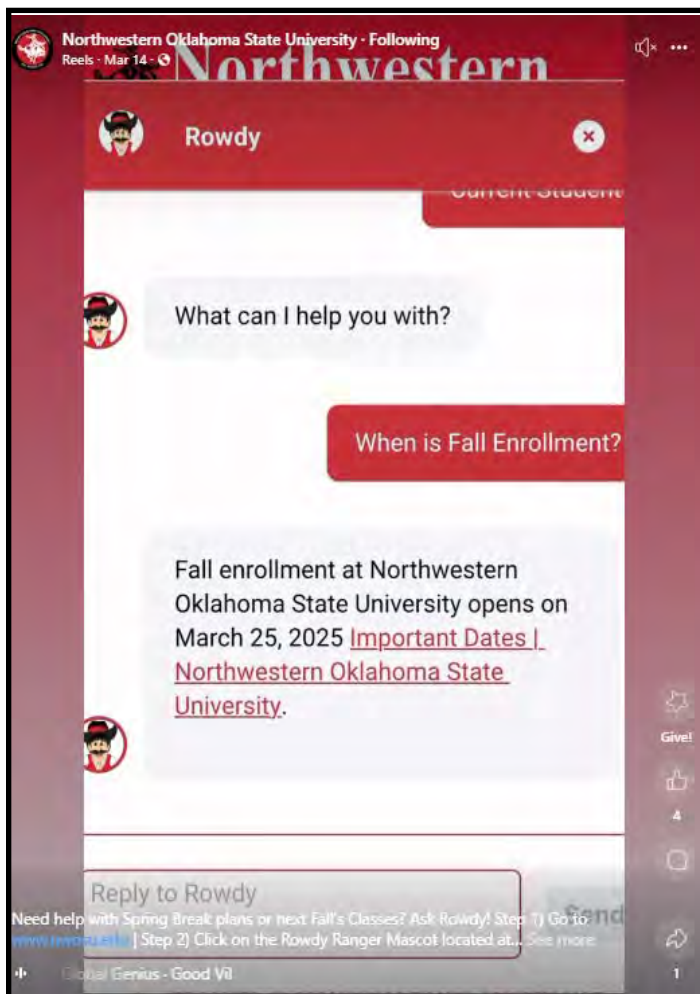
Northwestern Oklahoma State University · Following
Reels · Mar 14 ·

Northwestern

Rowdy

Current Student

What can I help you with?

When is Fall Enrollment?

Fall enrollment at Northwestern Oklahoma State University opens on March 25, 2025 Important Dates | Northwestern Oklahoma State University.

Reply to Rowdy

Send

Need help with Spring Break plans or next Fall's Classes? Ask Rowdy! Step 1) Go to www.nwosu.edu | Step 2) Click on the Rowdy Ranger Mascot located at... See more

Global Genius · Good Vi

Give!

4

1